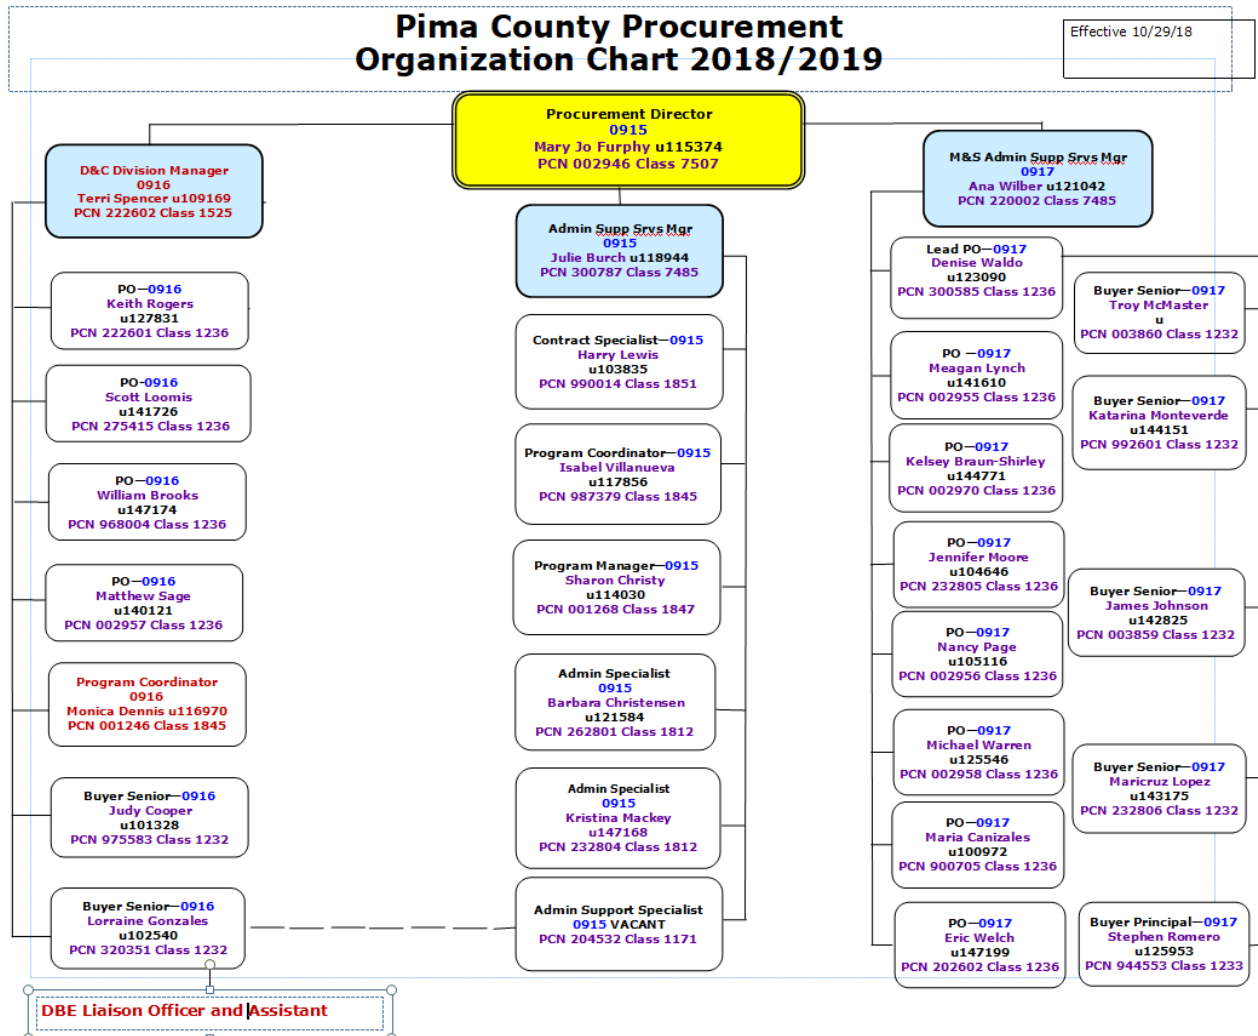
Pima County Procurement
Organization Chart 2018/2019

Effective 10/29/18

Procurement Director
0915
Mary Jo Furphy u115374
PCN 002946 Class 7507

D&C Division Manager
0916
Terri Spencer u109169
PCN 222602 Class 1525

M&S Admin Supp Srvs Mgr
0917
Ana Wilber u121042
PCN 220002 Class 7485

Admin Supp Srvs Mgr
0915
Julie Burch u118944
PCN 300787 Class 7485

PO—0916
Keith Rogers
u127831
PCN 222601 Class 1236

PO—0916
Scott Loomis
u141726
PCN 275415 Class 1236

PO—0916
William Brooks
u147174
PCN 968004 Class 1236

PO—0916
Matthew Sage
u140121
PCN 002957 Class 1236

Program Coordinator
0916
Monica Dennis u116970
PCN 001246 Class 1845

Buyer Senior—0916
Judy Cooper
u101328
PCN 975583 Class 1232

Buyer Senior—0916
Lorraine Gonzales
u102540
PCN 320351 Class 1232

Contract Specialist—0915
Harry Lewis
u103835
PCN 990014 Class 1851

Program Coordinator—0915
Isabel Villanueva
u117856
PCN 987379 Class 1845

Program Manager—0915
Sharon Christy
u114030
PCN 001268 Class 1847

Admin Specialist
0915
Barbara Christensen
u121584
PCN 262801 Class 1812

Admin Specialist
0915
Kristina Mackey
u147168
PCN 232804 Class 1812

Admin Support Specialist
0915 VACANT
PCN 204532 Class 1171

Lead PO—0917
Denise Waldo
u123090
PCN 300585 Class 1236

PO —0917
Meagan Lynch
u141610
PCN 002955 Class 1236

PO—0917
Kelsey Braun-Shirley
u144771
PCN 002970 Class 1236

PO—0917
Jennifer Moore
u104646
PCN 232805 Class 1236

PO—0917
Nancy Page
u105116
PCN 002956 Class 1236

PO—0917
Michael Warren
u125546
PCN 002958 Class 1236

PO—0917
Maria Canizales
u100972
PCN 900705 Class 1236

PO—0917
Eric Welch
u147199
PCN 202602 Class 1236

Buyer Senior—0917
Troy McMaster
u
PCN 003860 Class 1232

Buyer Senior—0917
Katarina Monteverde
u144151
PCN 992601 Class 1232

Buyer Senior—0917
James Johnson
u142825
PCN 003859 Class 1232

Buyer Senior—0917
Maricruz Lopez
u143175
PCN 232806 Class 1232

Buyer Principal—0917
Stephen Romero
u125953
PCN 944553 Class 1233

DBE Liaison Officer and Assistant